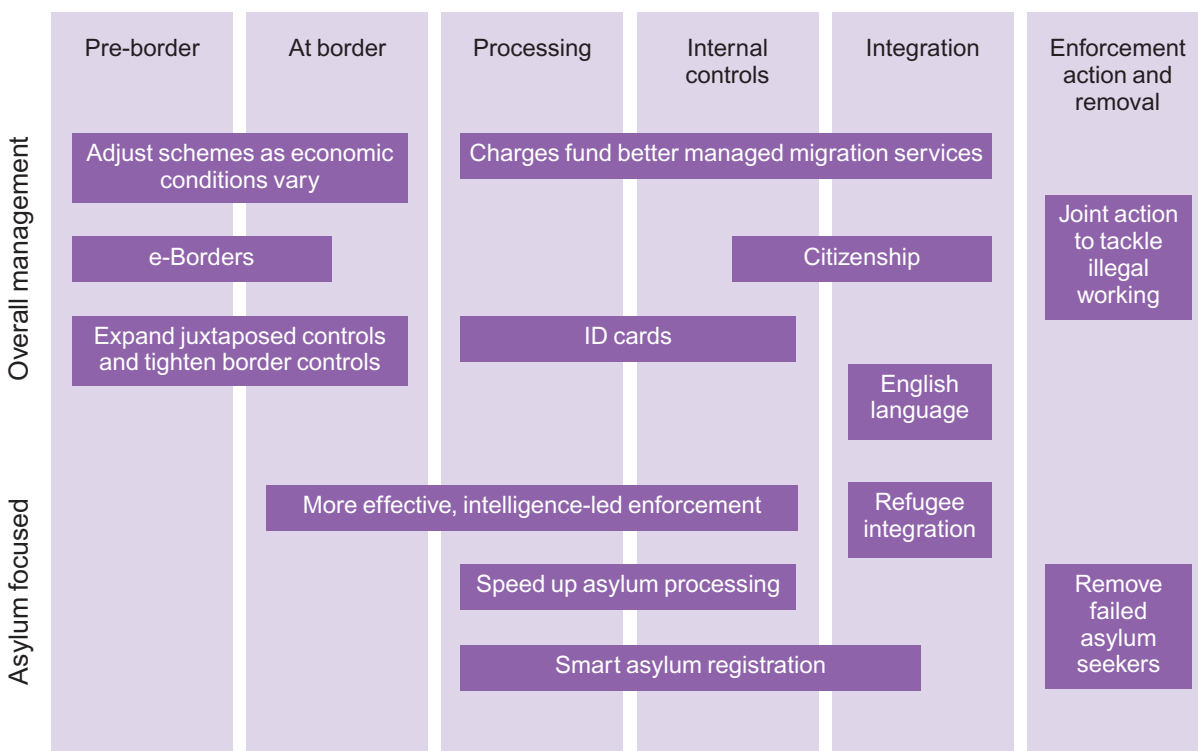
Pre-border

At border

Processing

Internal controls

Integration

Enforcement action and removal

Overall management

Adjust schemes as economic conditions vary

Charges fund better managed migration services

Joint action to tackle illegal working

e-Borders

Citizenship

Expand juxtaposed controls and tighten border controls

ID cards

English language

Asylum focused

More effective, intelligence-led enforcement

Refugee integration

Speed up asylum processing

Remove failed asylum seekers

Smart asylum registration